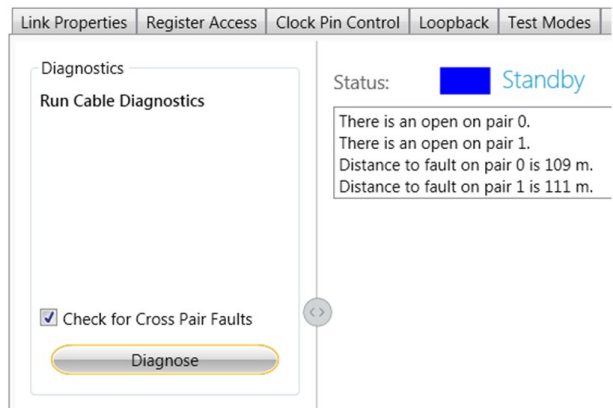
Link Properties | Register Access | Clock Pin Control | Loopback | Test Modes

Diagnostics

Run Cable Diagnostics

Check for Cross Pair Faults

Diagnose

Status: Standby

There is an open on pair 0.
There is an open on pair 1.
Distance to fault on pair 0 is 109 m.
Distance to fault on pair 1 is 111 m.